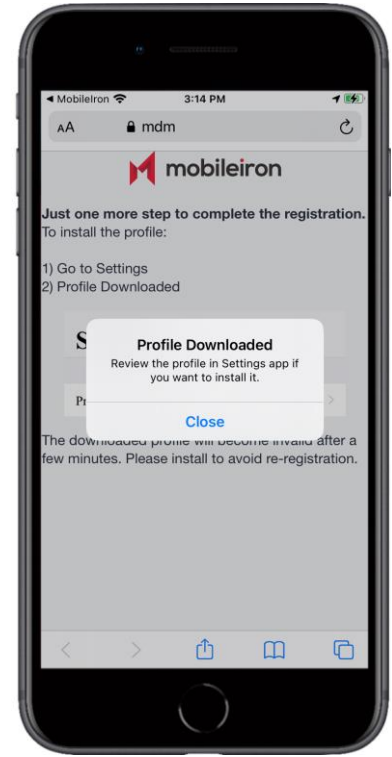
◀ MobileIron
3:14 PM
AA
mdm
mobileiron

Just one more step to complete the registration.
To install the profile:

1) Go to Settings
2) Profile Downloaded

S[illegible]

Pr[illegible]

Profile Downloaded
Review the profile in Settings app if you want to install it.
Close

The downloaded profile will become invalid after a few minutes. Please install to avoid re-registration.